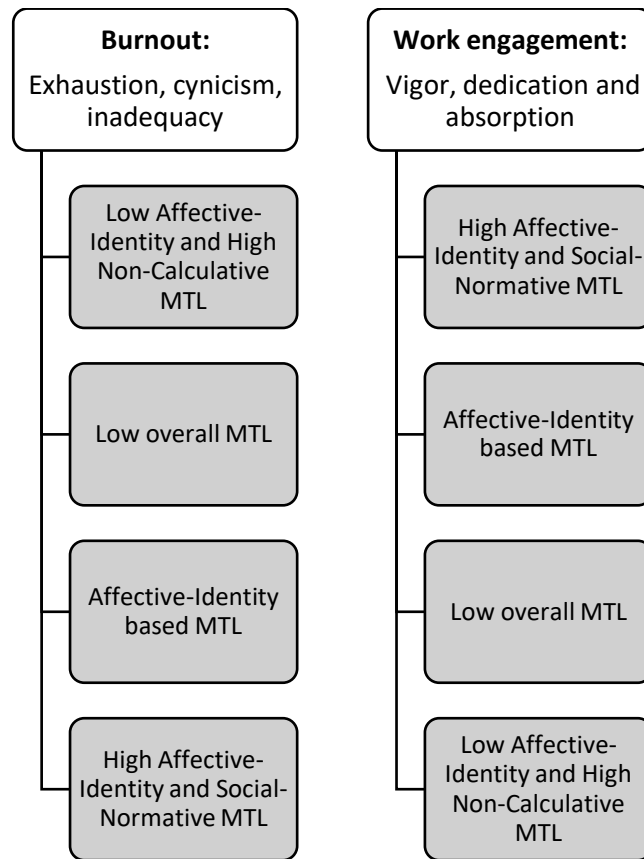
**Burnout:**
Exhaustion, cynicism, inadequacy

Low Affective-Identity and High Non-Calculative MTL

Low overall MTL

Affective-Identity based MTL

High Affective-Identity and Social-Normative MTL

**Work engagement:**
Vigor, dedication and absorption

High Affective-Identity and Social-Normative MTL

Affective-Identity based MTL

Low overall MTL

Low Affective-Identity and High Non-Calculative MTL